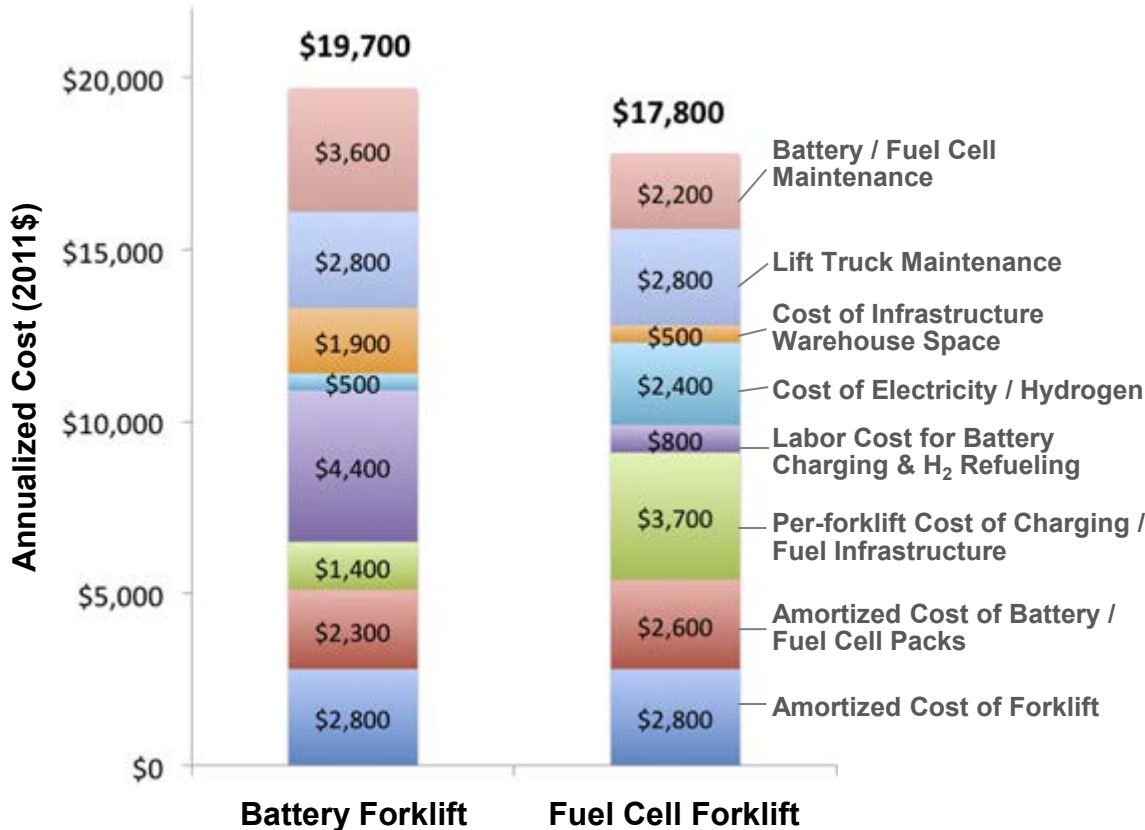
Annualized Cost (2011$)

$20,000
$15,000
$10,000
$5,000
$0

$19,700

$3,600
$2,800
$1,900
$500
$4,400
$1,400
$2,300
$2,800

$17,800

$2,200
$2,800
$500
$2,400
$800
$3,700
$2,600
$2,800

Battery / Fuel Cell Maintenance
Lift Truck Maintenance
Cost of Infrastructure Warehouse Space
Cost of Electricity / Hydrogen
Labor Cost for Battery Charging & $H_2$ Refueling
Per-forklift Cost of Charging / Fuel Infrastructure
Amortized Cost of Battery / Fuel Cell Packs
Amortized Cost of Forklift

Battery Forklift
Fuel Cell Forklift